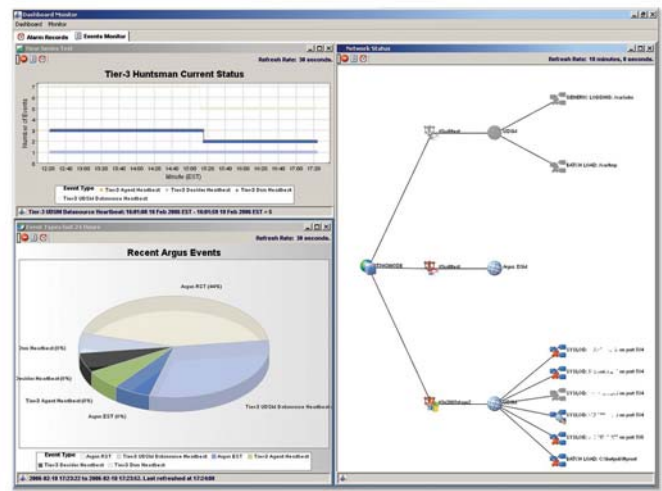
Dashboard Monitor

Dashboard Monitor

Alarm Records

Events Monitor

Time Series Test

Refresh Rate: 30 seconds.

Tier-3 Huntsman Current Status

Number of Events

Minute (EST)

Event Type

Tier3 Agent Heartbeat

Tier3 Decider Heartbeat

Tier3 Dsn Heartbeat

Tier3 UDSM Datasource Heartbeat

Tier-3 UDSM Datasource Heartbeat: 16:01:00 10 Feb 2006 EST - 16:01:59 10 Feb 2006 EST = 5

Event Types last 24 Hours

Refresh Rate: 30 seconds.

Recent Argus Events

Argus EGT (44%)

Dsn Heartbeat (0%)

Decider Heartbeat (0%)

Tier3 Agent Heartbeat (0%)

Argus EST (0%)

Tier3 UDSM Datasource Heartbeat

Event Type

Argus EGT

Tier3 UDSM Datasource Heartbeat

Argus EST

Tier3 Agent Heartbeat

Tier3 Decider Heartbeat

Tier3 Dsn Heartbeat

2006-02-10 17:23:22 to 2006-02-10 17:23:52. Last refreshed at 17:24:00

Network Status

Refresh Rate: 10 minutes, 0 seconds.

UDSM

GENERIC LOADING: Available

BATCH LOAD: Available

Argus EGd

BATCH LOAD: C:\Output\Input